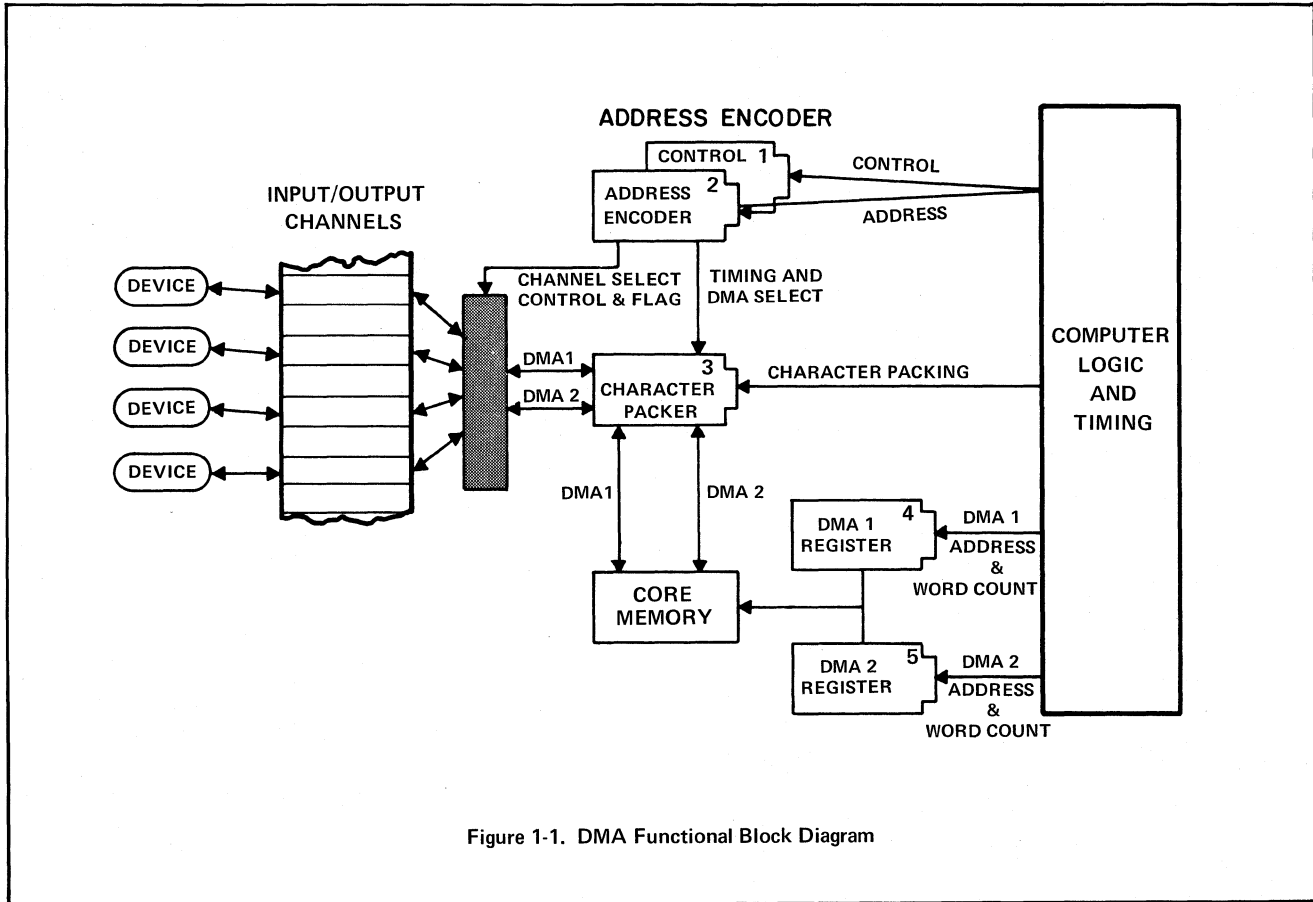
ADDRESS ENCODER

CONTROL 1

ADDRESS ENCODER 2

CONTROL

ADDRESS

INPUT/OUTPUT CHANNELS

DEVICE

DEVICE

DEVICE

DEVICE

CHANNEL SELECT CONTROL & FLAG

TIMING AND DMA SELECT

DMA1

DMA 2

3 CHARACTER PACKER

CHARACTER PACKING

COMPUTER LOGIC AND TIMING

DMA1

DMA 2

DMA 1 REGISTER 4

DMA 1 ADDRESS & WORD COUNT

CORE MEMORY

DMA 2 REGISTER 5

DMA 2 ADDRESS & WORD COUNT

Figure 1-1. DMA Functional Block Diagram